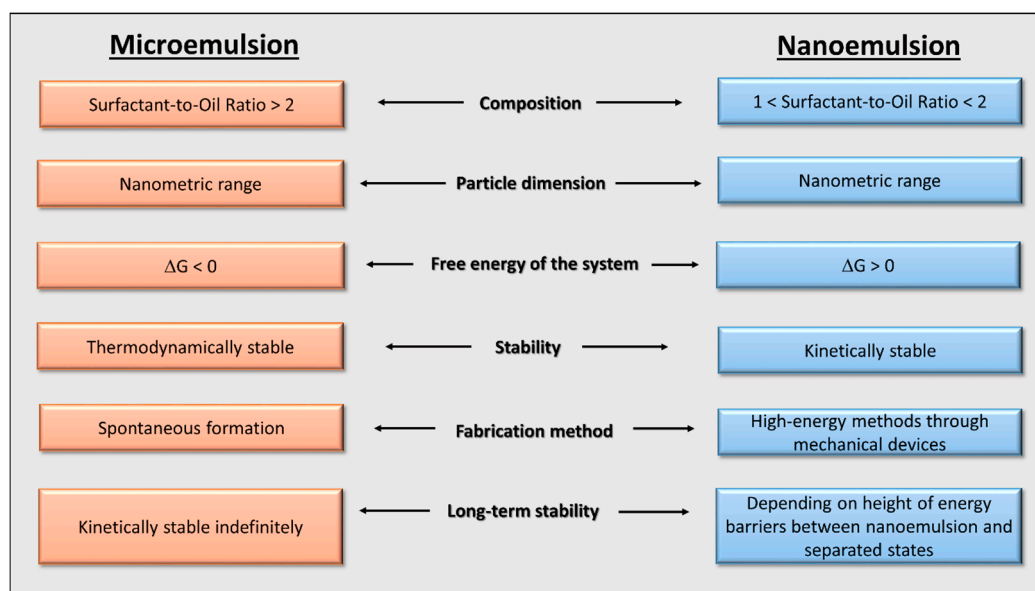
Microemulsion

Nanoemulsion

Surfactant-to-Oil Ratio > 2

Composition

1 < Surfactant-to-Oil Ratio < 2

Nanometric range

Particle dimension

Nanometric range

$\Delta G < 0$

Free energy of the system

$\Delta G > 0$

Thermodynamically stable

Stability

Kinetically stable

Spontaneous formation

Fabrication method

High-energy methods through mechanical devices

Kinetically stable indefinitely

Long-term stability

Depending on height of energy barriers between nanoemulsion and separated states